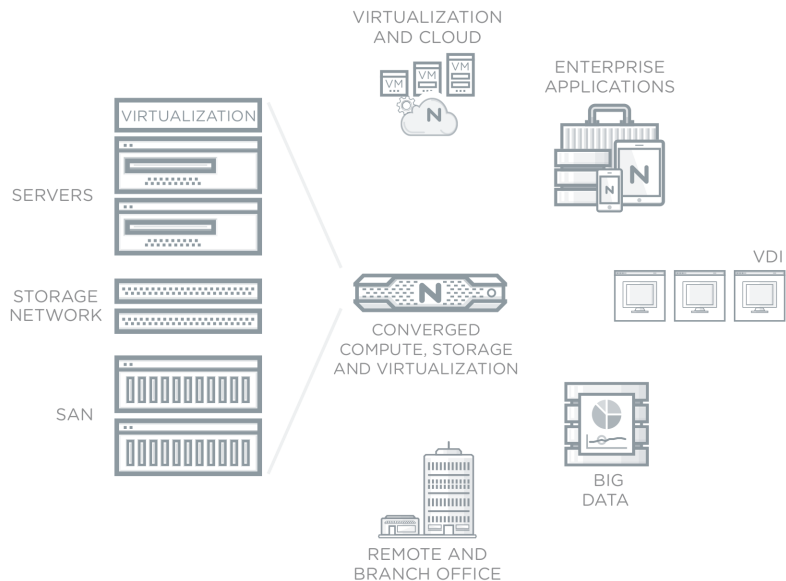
VIRTUALIZATION AND CLOUD

VM VM VM

N

ENTERPRISE APPLICATIONS

N

VIRTUALIZATION

SERVERS

STORAGE NETWORK

SAN

N

CONVERGED COMPUTE, STORAGE AND VIRTUALIZATION

VDI

BIG DATA

REMOTE AND BRANCH OFFICE